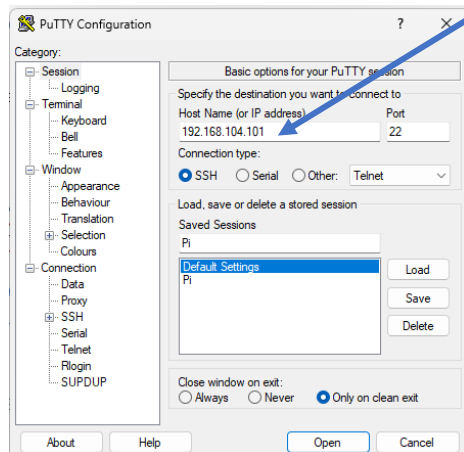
PuTTY Configuration

?

Category:

Session
Logging
Terminal
Keyboard
Bell
Features
Window
Appearance
Behaviour
Translation
Selection
Colours
Connection
Data
Proxy
SSH
Serial
Telnet
Rlogin
SUPDUP

Basic options for your PuTTY session

Specify the destination you want to connect to

Host Name (or IP address)
192.168.104.101

Port
22

Connection type:
SSH Serial Other: Telnet

Load, save or delete a stored session

Saved Sessions
Pi

Default Settings
Pi

Load
Save
Delete

Close window on exit:
Always Never Only on clean exit

About
Help
Open
Cancel